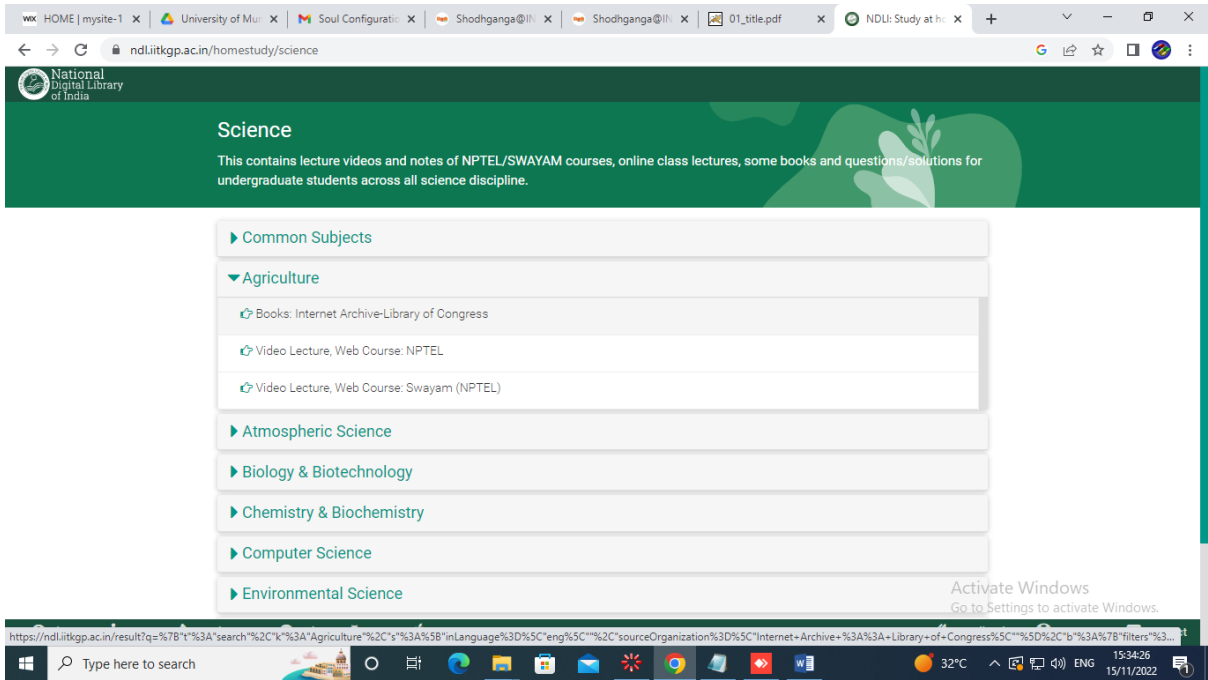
HOME | mysite-1 ×
University of Mu ×
Soul Configuratio ×
Shodhganga@IN ×
Shodhganga@IN ×
01_title.pdf ×
NDLI: Study at ho ×
+

ndl.iitkgp.ac.in/homestudy/science

National Digital Library of India

Science

This contains lecture videos and notes of NPTEL/SWAYAM courses, online class lectures, some books and questions/solutions for undergraduate students across all science discipline.

▸ Common Subjects

▾ Agriculture

Books: Internet Archive-Library of Congress

Video Lecture, Web Course: NPTEL

Video Lecture, Web Course: Swayam (NPTEL)

▸ Atmospheric Science

▸ Biology & Biotechnology

▸ Chemistry & Biochemistry

▸ Computer Science

▸ Environmental Science

Activate Windows
Go to Settings to activate Windows.

https://ndl.iitkgp.ac.in/result?q=%7B"t"%3A"search"%2C"k"%3A"Agriculture"%2C"s"%3A%5B"inLanguage%3D%5C"eng%5C""%2C"sourceOrganization%3D%5C"Internet+Archive+%3A%3A+Library+of+Congress%5C""%5D%2C"b"%3A%7B"filters"%3...

Type here to search

32°C ENG 15:34:26 15/11/2022